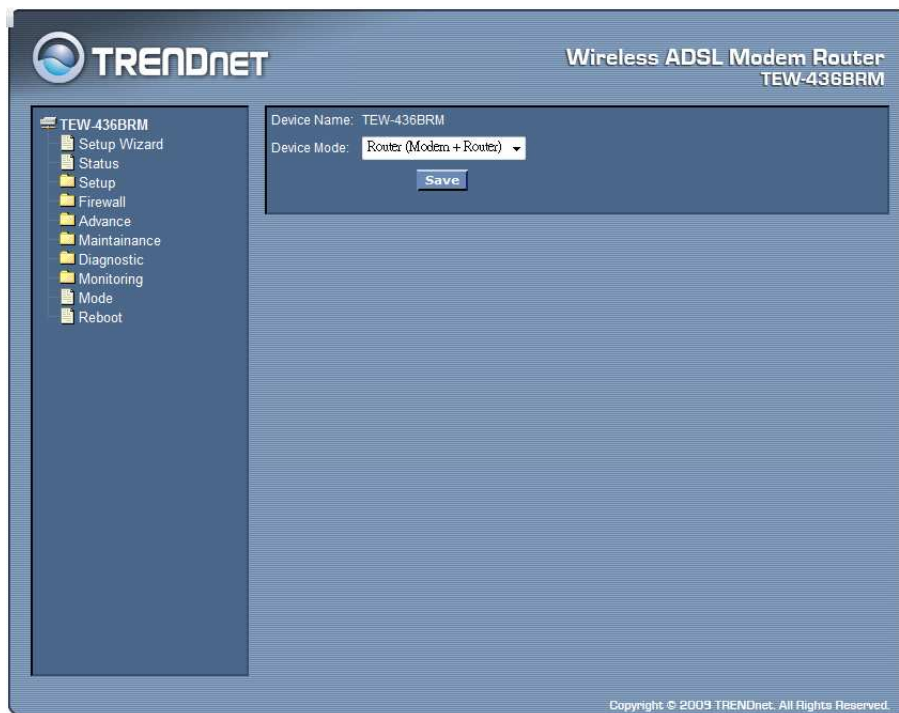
TRENDNET

Wireless ADSL Modem Router
TEW-436BRM

TEW-436BRM
Setup Wizard
Status
Setup
Firewall
Advance
Maintainance
Diagnostic
Monitoring
Mode
Reboot

Device Name: TEW-436BRM
Device Mode: Router (Modem + Router)
Save

Copyright © 2009 TRENDnet. All Rights Reserved.